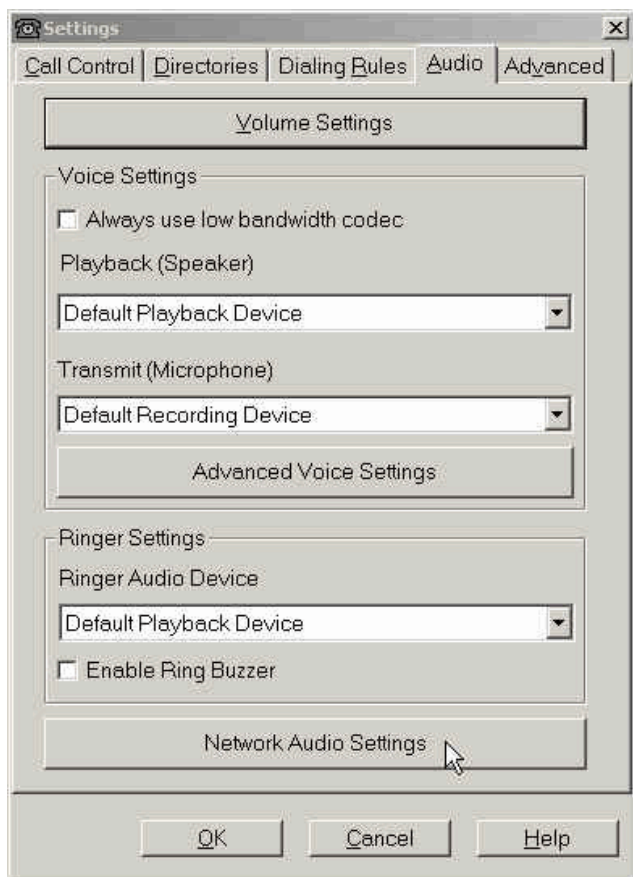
Settings

Call Control | Directories | Dialing Rules | Audio | Advanced

Volume Settings

Voice Settings

Always use low bandwidth codec

Playback (Speaker)

Default Playback Device

Transmit (Microphone)

Default Recording Device

Advanced Voice Settings

Ringer Settings

Ringer Audio Device

Default Playback Device

Enable Ring Buzzer

Network Audio Settings

OK | Cancel | Help